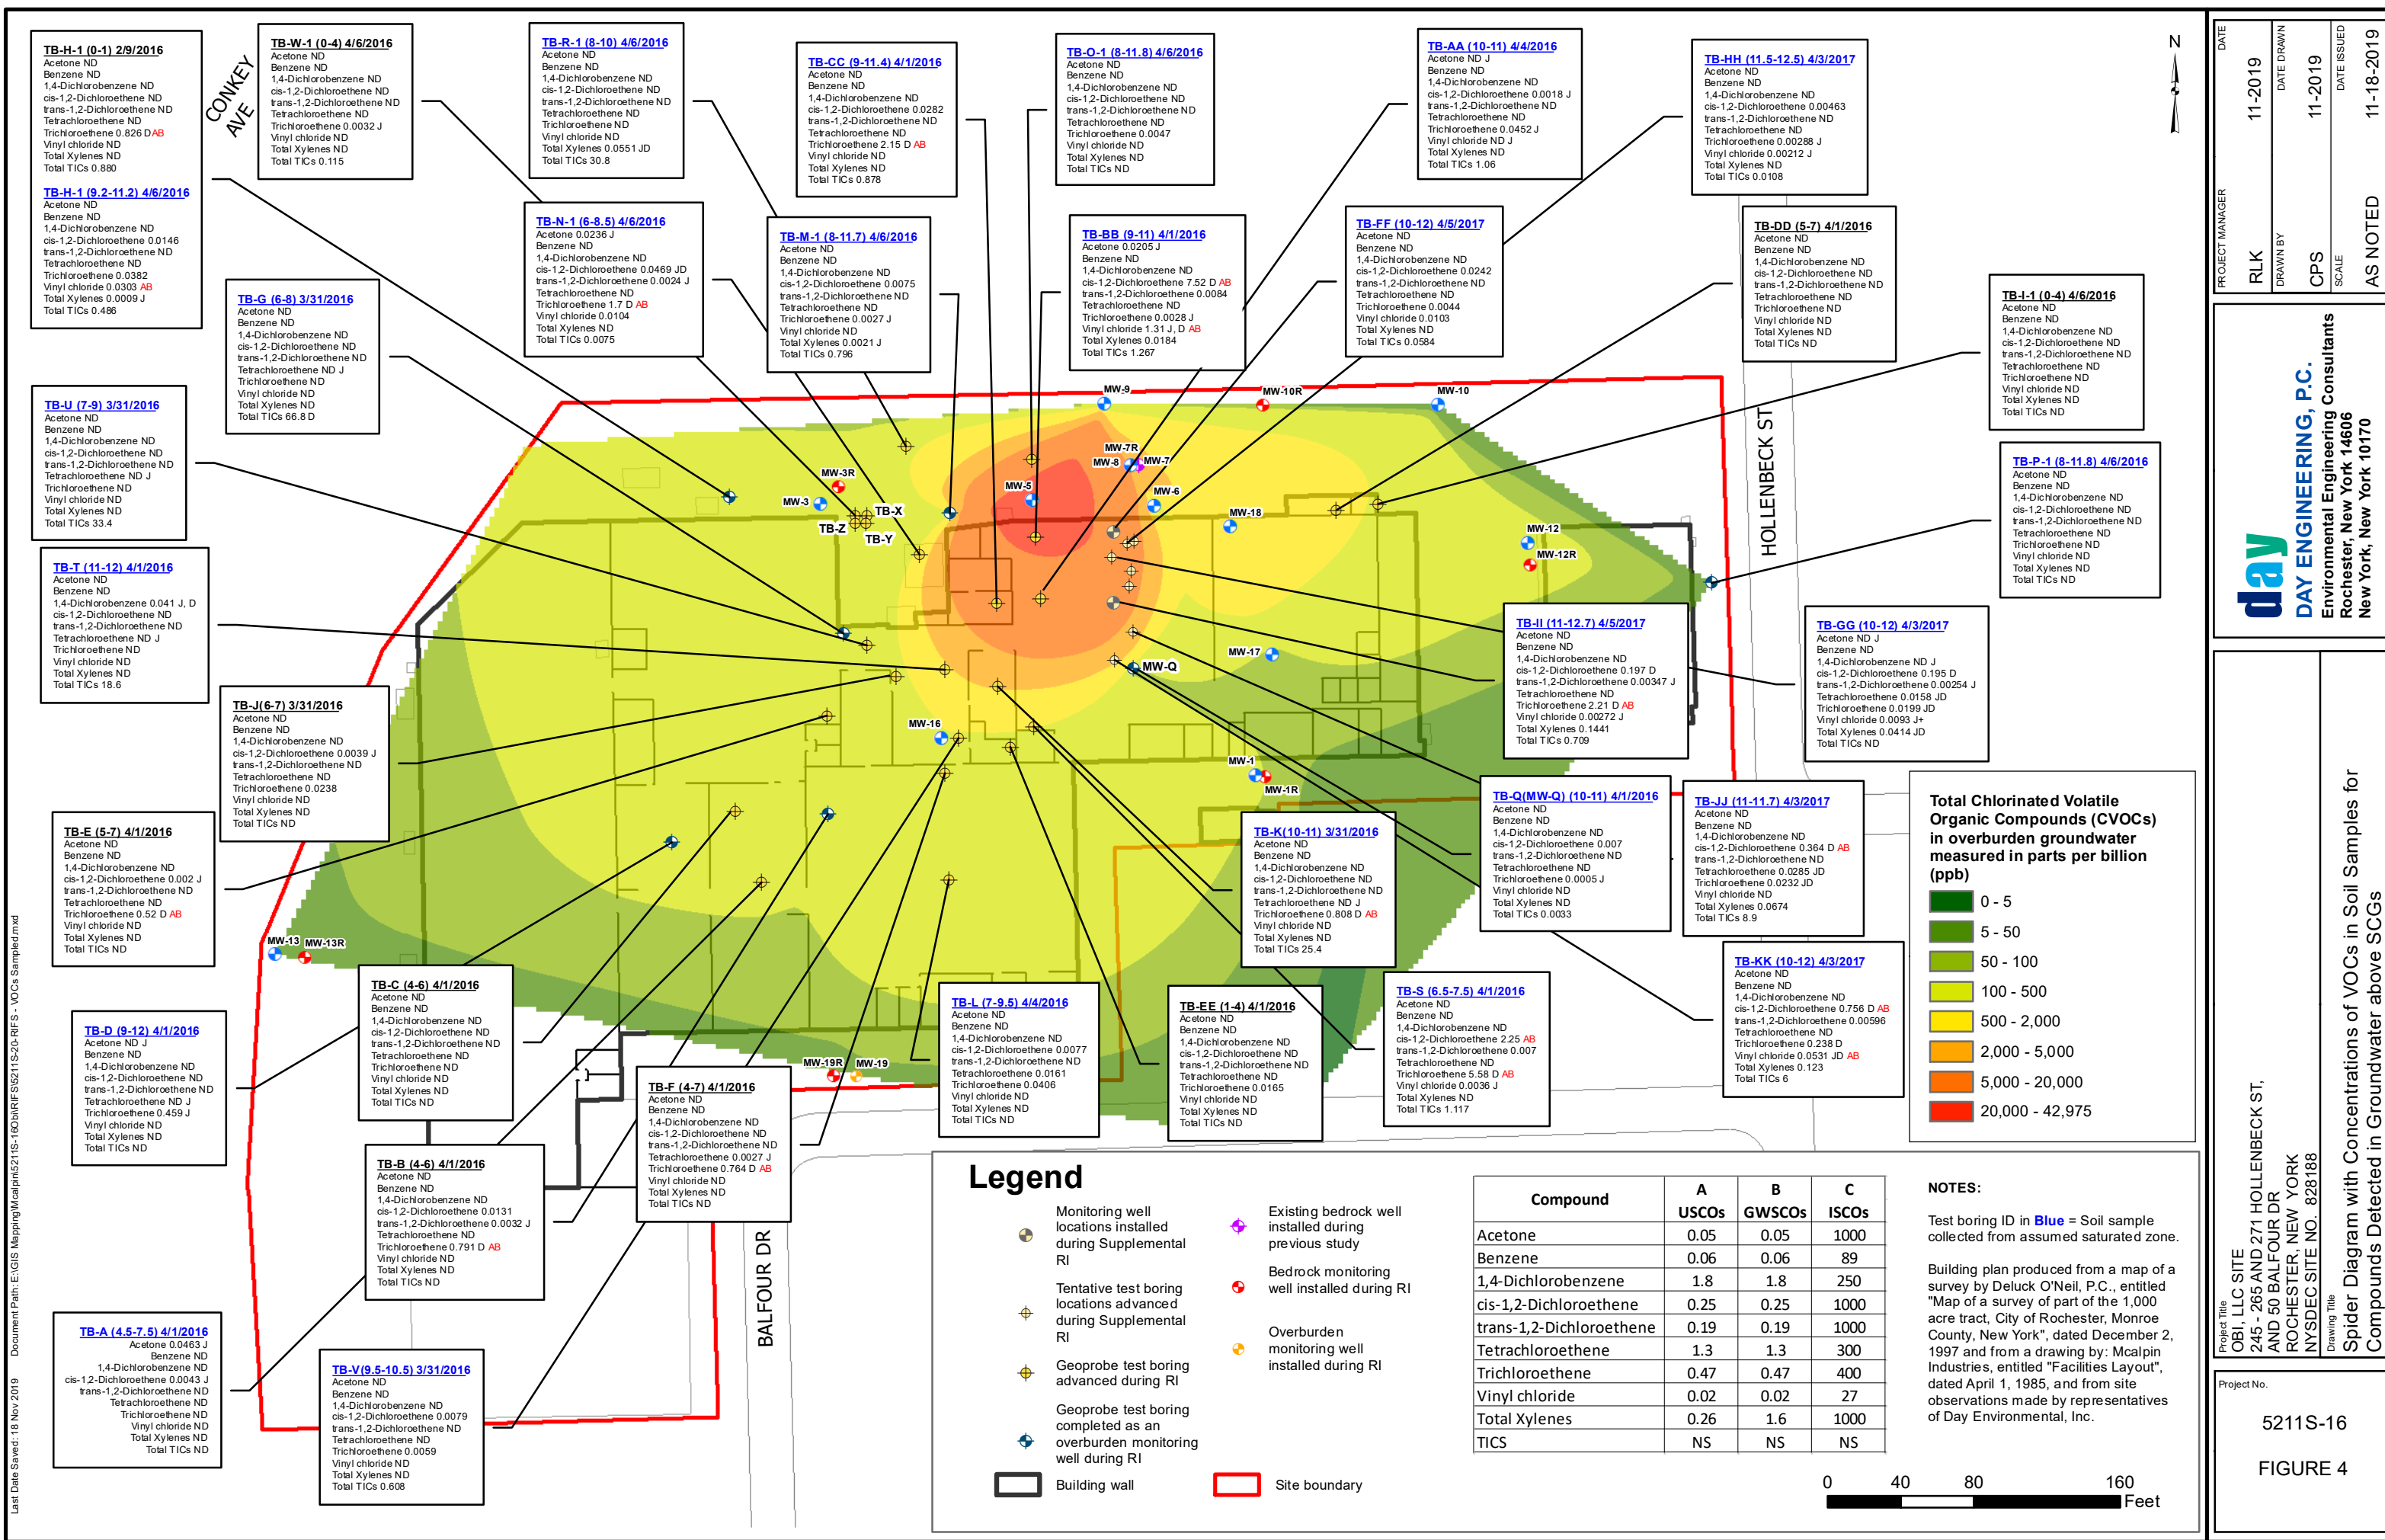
TB-H-1 (0-1) 2/9/2016
Acetone ND
Benzene ND
1,4-Dichlorobenzene ND
cis-1,2-Dichloroethene ND
trans-1,2-Dichloroethene ND
Tetrachloroethene ND
Trichloroethene 0.826 D AB
Vinyl chloride ND
Total Xylenes ND
Total TICs 0.880

TB-H-1 (9.2-11.2) 4/6/2016
Acetone ND
Benzene ND
1,4-Dichlorobenzene ND
cis-1,2-Dichloroethene 0.0146
trans-1,2-Dichloroethene ND
Tetrachloroethene ND
Trichloroethene 0.0382
Vinyl chloride 0.0303 AB
Total Xylenes 0.0009 J
Total TICs 0.486

TB-W-1 (0-4) 4/6/2016
Acetone ND
Benzene ND
1,4-Dichlorobenzene ND
cis-1,2-Dichloroethene ND
trans-1,2-Dichloroethene ND
Tetrachloroethene ND
Trichloroethene 0.0032 J
Vinyl chloride ND
Total Xylenes ND
Total TICs 0.115

CONKEY AVE

TB-R-1 (8-10) 4/6/2016
Acetone ND
Benzene ND
1,4-Dichlorobenzene ND
cis-1,2-Dichloroethene ND
trans-1,2-Dichloroethene ND
Tetrachloroethene ND
Trichloroethene ND
Vinyl chloride ND
Total Xylenes 0.0551 JD
Total TICs 30.8

TB-CC (9-11.4) 4/1/2016
Acetone ND
Benzene ND
1,4-Dichlorobenzene ND
cis-1,2-Dichloroethene 0.0282
trans-1,2-Dichloroethene ND
Tetrachloroethene ND
Trichloroethene 2.15 D AB
Vinyl chloride ND
Total Xylenes ND
Total TICs 0.878

TB-O-1 (8-11.8) 4/6/2016
Acetone ND
Benzene ND
1,4-Dichlorobenzene ND
cis-1,2-Dichloroethene ND
trans-1,2-Dichloroethene ND
Tetrachloroethene ND
Trichloroethene 0.0047
Vinyl chloride ND
Total Xylenes ND
Total TICs ND

TB-AA (10-11) 4/4/2016
Acetone ND J
Benzene ND
1,4-Dichlorobenzene ND
cis-1,2-Dichloroethene 0.0018 J
trans-1,2-Dichloroethene ND
Tetrachloroethene ND
Trichloroethene 0.0452 J
Vinyl chloride ND J
Total Xylenes ND
Total TICs 1.06

TB-HH (11.5-12.5) 4/3/2017
Acetone ND
Benzene ND
1,4-Dichlorobenzene ND
cis-1,2-Dichloroethene 0.00463
trans-1,2-Dichloroethene ND
Tetrachloroethene ND
Trichloroethene 0.00288 J
Vinyl chloride 0.00212 J
Total Xylenes ND
Total TICs 0.0108

N

TB-N-1 (6-8.5) 4/6/2016
Acetone 0.0236 J
Benzene ND
1,4-Dichlorobenzene ND
cis-1,2-Dichloroethene 0.0469 JD
trans-1,2-Dichloroethene 0.0024 J
Tetrachloroethene ND
Trichloroethene 1.7 D AB
Vinyl chloride 0.0104
Total Xylenes ND
Total TICs 0.0075

TB-M-1 (8-11.7) 4/6/2016
Acetone ND
Benzene ND
1,4-Dichlorobenzene ND
cis-1,2-Dichloroethene 0.0075
trans-1,2-Dichloroethene ND
Tetrachloroethene ND
Trichloroethene 0.0027 J
Vinyl chloride ND
Total Xylenes 0.0021 J
Total TICs 0.796

TB-BB (9-11) 4/1/2016
Acetone 0.0205 J
Benzene ND
1,4-Dichlorobenzene ND
cis-1,2-Dichloroethene 7.52 D AB
trans-1,2-Dichloroethene 0.0084
Tetrachloroethene ND
Trichloroethene 0.0028 J
Vinyl chloride 1.31 J, D AB
Total Xylenes 0.0184
Total TICs 1.267

TB-FF (10-12) 4/5/2017
Acetone ND
Benzene ND
1,4-Dichlorobenzene ND
cis-1,2-Dichloroethene 0.0242
trans-1,2-Dichloroethene ND
Tetrachloroethene ND
Trichloroethene 0.0044
Vinyl chloride 0.0103
Total Xylenes ND
Total TICs 0.0584

TB-DD (5-7) 4/1/2016
Acetone ND
Benzene ND
1,4-Dichlorobenzene ND
cis-1,2-Dichloroethene ND
trans-1,2-Dichloroethene ND
Tetrachloroethene ND
Trichloroethene ND
Vinyl chloride ND
Total Xylenes ND
Total TICs ND

TB-G (6-8) 3/31/2016
Acetone ND
Benzene ND
1,4-Dichlorobenzene ND
cis-1,2-Dichloroethene ND
trans-1,2-Dichloroethene ND
Tetrachloroethene ND J
Trichloroethene ND
Vinyl chloride ND
Total Xylenes ND
Total TICs 66.8 D

TB-I-1 (0-4) 4/6/2016
Acetone ND
Benzene ND
1,4-Dichlorobenzene ND
cis-1,2-Dichloroethene ND
trans-1,2-Dichloroethene ND
Tetrachloroethene ND
Trichloroethene ND
Vinyl chloride ND
Total Xylenes ND
Total TICs ND

TB-U (7-9) 3/31/2016
Acetone ND
Benzene ND
1,4-Dichlorobenzene ND
cis-1,2-Dichloroethene ND
trans-1,2-Dichloroethene ND
Tetrachloroethene ND J
Trichloroethene ND
Vinyl chloride ND
Total Xylenes ND
Total TICs 33.4

TB-P-1 (8-11.8) 4/6/2016
Acetone ND
Benzene ND
1,4-Dichlorobenzene ND
cis-1,2-Dichloroethene ND
trans-1,2-Dichloroethene ND
Tetrachloroethene ND
Trichloroethene ND
Vinyl chloride ND
Total Xylenes ND
Total TICs ND

MW-9 MW-10R MW-10 MW-7R MW-8 MW-7 MW-3R MW-3 MW-5 MW-6 MW-18 MW-12 MW-12R TB-X TB-Z TB-Y HOLLENBECK ST MW-17 MW-Q MW-16 MW-1 MW-1R MW-13 MW-13R MW-19R MW-19

TB-T (11-12) 4/1/2016
Acetone ND
Benzene ND
1,4-Dichlorobenzene 0.041 J, D
cis-1,2-Dichloroethene ND
trans-1,2-Dichloroethene ND
Tetrachloroethene ND J
Trichloroethene ND
Vinyl chloride ND
Total Xylenes ND
Total TICs 18.6

TB-II (11-12.7) 4/5/2017
Acetone ND
Benzene ND
1,4-Dichlorobenzene ND
cis-1,2-Dichloroethene 0.197 D
trans-1,2-Dichloroethene 0.00347 J
Tetrachloroethene ND
Trichloroethene 2.21 D AB
Vinyl chloride 0.00272 J
Total Xylenes 0.1441
Total TICs 0.709

TB-GG (10-12) 4/3/2017
Acetone ND J
Benzene ND
1,4-Dichlorobenzene ND J
cis-1,2-Dichloroethene 0.195 D
trans-1,2-Dichloroethene 0.00254 J
Tetrachloroethene 0.0158 JD
Trichloroethene 0.0199 JD
Vinyl chloride 0.0093 J+
Total Xylenes 0.0414 JD
Total TICs ND

TB-J(6-7) 3/31/2016
Acetone ND
Benzene ND
1,4-Dichlorobenzene ND
cis-1,2-Dichloroethene 0.0039 J
trans-1,2-Dichloroethene ND
Tetrachloroethene ND
Trichloroethene 0.0238
Vinyl chloride ND
Total Xylenes ND
Total TICs ND

TB-Q(MW-Q) (10-11) 4/1/2016
Acetone ND
Benzene ND
1,4-Dichlorobenzene ND
cis-1,2-Dichloroethene 0.007
trans-1,2-Dichloroethene ND
Tetrachloroethene ND
Trichloroethene 0.0005 J
Vinyl chloride ND
Total Xylenes ND
Total TICs 0.0033

TB-JJ (11-11.7) 4/3/2017
Acetone ND
Benzene ND
1,4-Dichlorobenzene ND
cis-1,2-Dichloroethene 0.364 D AB
trans-1,2-Dichloroethene ND
Tetrachloroethene 0.0285 JD
Trichloroethene 0.0232 JD
Vinyl chloride ND
Total Xylenes 0.0674
Total TICs 8.9

TB-E (5-7) 4/1/2016
Acetone ND
Benzene ND
1,4-Dichlorobenzene ND
cis-1,2-Dichloroethene 0.002 J
trans-1,2-Dichloroethene ND
Tetrachloroethene ND
Trichloroethene 0.52 D AB
Vinyl chloride ND
Total Xylenes ND
Total TICs ND

TB-K(10-11) 3/31/2016
Acetone ND
Benzene ND
1,4-Dichlorobenzene ND
cis-1,2-Dichloroethene ND
trans-1,2-Dichloroethene ND
Tetrachloroethene ND J
Trichloroethene 0.808 D AB
Vinyl chloride ND
Total Xylenes ND
Total TICs 25.4

Total Chlorinated Volatile Organic Compounds (CVOCs) in overburden groundwater measured in parts per billion (ppb)
0 - 5
5 - 50
50 - 100
100 - 500
500 - 2,000
2,000 - 5,000
5,000 - 20,000
20,000 - 42,975

TB-KK (10-12) 4/3/2017
Acetone ND
Benzene ND
1,4-Dichlorobenzene ND
cis-1,2-Dichloroethene 0.756 D AB
trans-1,2-Dichloroethene 0.00596
Tetrachloroethene ND
Trichloroethene 0.238 D
Vinyl chloride 0.0531 JD AB
Total Xylenes 0.123
Total TICs 6

TB-C (4-6) 4/1/2016
Acetone ND
Benzene ND
1,4-Dichlorobenzene ND
cis-1,2-Dichloroethene ND
trans-1,2-Dichloroethene ND
Tetrachloroethene ND
Trichloroethene ND
Vinyl chloride ND
Total Xylenes ND
Total TICs ND

TB-L (7-9.5) 4/4/2016
Acetone ND
Benzene ND
1,4-Dichlorobenzene ND
cis-1,2-Dichloroethene 0.0077
trans-1,2-Dichloroethene ND
Tetrachloroethene 0.0161
Trichloroethene 0.0406
Vinyl chloride ND
Total Xylenes ND
Total TICs ND

TB-EE (1-4) 4/1/2016
Acetone ND
Benzene ND
1,4-Dichlorobenzene ND
cis-1,2-Dichloroethene ND
trans-1,2-Dichloroethene ND
Tetrachloroethene ND
Trichloroethene 0.0165
Vinyl chloride ND
Total Xylenes ND
Total TICs ND

TB-S (6.5-7.5) 4/1/2016
Acetone ND
Benzene ND
1,4-Dichlorobenzene ND
cis-1,2-Dichloroethene 2.25 AB
trans-1,2-Dichloroethene 0.007
Tetrachloroethene ND
Trichloroethene 5.58 D AB
Vinyl chloride 0.0036 J
Total Xylenes ND
Total TICs 1.117

TB-D (9-12) 4/1/2016
Acetone ND J
Benzene ND
1,4-Dichlorobenzene ND
cis-1,2-Dichloroethene ND
trans-1,2-Dichloroethene ND
Tetrachloroethene ND J
Trichloroethene 0.459 J
Vinyl chloride ND
Total Xylenes ND
Total TICs ND

TB-F (4-7) 4/1/2016
Acetone ND
Benzene ND
1,4-Dichlorobenzene ND
cis-1,2-Dichloroethene ND
trans-1,2-Dichloroethene ND
Tetrachloroethene 0.0027 J
Trichloroethene 0.764 D AB
Vinyl chloride ND
Total Xylenes ND
Total TICs ND

TB-B (4-6) 4/1/2016
Acetone ND
Benzene ND
1,4-Dichlorobenzene ND
cis-1,2-Dichloroethene 0.0131
trans-1,2-Dichloroethene 0.0032 J
Tetrachloroethene ND
Trichloroethene 0.791 D AB
Vinyl chloride ND
Total Xylenes ND
Total TICs ND

BALFOUR DR

TB-A (4.5-7.5) 4/1/2016
Acetone 0.0463 J
Benzene ND
1,4-Dichlorobenzene ND
cis-1,2-Dichloroethene 0.0043 J
trans-1,2-Dichloroethene ND
Tetrachloroethene ND
Trichloroethene ND
Vinyl chloride ND
Total Xylenes ND
Total TICs ND

TB-V(9.5-10.5) 3/31/2016
Acetone ND
Benzene ND
1,4-Dichlorobenzene ND
cis-1,2-Dichloroethene 0.0079
trans-1,2-Dichloroethene ND
Tetrachloroethene ND
Trichloroethene 0.0059
Vinyl chloride ND
Total Xylenes ND
Total TICs 0.608

Legend
Monitoring well locations installed during Supplemental RI
Tentative test boring locations advanced during Supplemental RI
Geoprobe test boring advanced during RI
Geoprobe test boring completed as an overburden monitoring well during RI
Existing bedrock well installed during previous study
Bedrock monitoring well installed during RI
Overburden monitoring well installed during RI
Building wall
Site boundary

| Compound | A USCOs | B GWSCOs | C ISCOs |
|---|---|---|---|
| Acetone | 0.05 | 0.05 | 1000 |
| Benzene | 0.06 | 0.06 | 89 |
| 1,4-Dichlorobenzene | 1.8 | 1.8 | 250 |
| cis-1,2-Dichloroethene | 0.25 | 0.25 | 1000 |
| trans-1,2-Dichloroethene | 0.19 | 0.19 | 1000 |
| Tetrachloroethene | 1.3 | 1.3 | 300 |
| Trichloroethene | 0.47 | 0.47 | 400 |
| Vinyl chloride | 0.02 | 0.02 | 27 |
| Total Xylenes | 0.26 | 1.6 | 1000 |
| TICS | NS | NS | NS |

NOTES:
Test boring ID in Blue = Soil sample collected from assumed saturated zone.

Building plan produced from a map of a survey by Deluck O'Neil, P.C., entitled "Map of a survey of part of the 1,000 acre tract, City of Rochester, Monroe County, New York", dated December 2, 1997 and from a drawing by: Mcalpin Industries, entitled "Facilities Layout", dated April 1, 1985, and from site observations made by representatives of Day Environmental, Inc.

0 40 80 160 Feet

DATE 11-2019
DATE DRAWN 11-2019
DATE ISSUED 11-18-2019
PROJECT MANAGER RLK
DRAWN BY CPS
SCALE AS NOTED

day DAY ENGINEERING, P.C.
Environmental Engineering Consultants
Rochester, New York 14606
New York, New York 10170

Project Title
OBI, LLC SITE
245 - 265 AND 271 HOLLENBECK ST, AND 50 BALFOUR DR
ROCHESTER, NEW YORK
NYSDEC SITE NO. 828188

Drawing Title
Spider Diagram with Concentrations of VOCs in Soil Samples for Compounds Detected in Groundwater above SCGs

Project No.
5211S-16
FIGURE 4

Document Path: E:\GIS Mapping\Mcalpin\5211S-16\Obi\RIFS\5211S-20-RIFS - VOCs Sampled.mxd
Last Date Saved: 18 Nov 2019